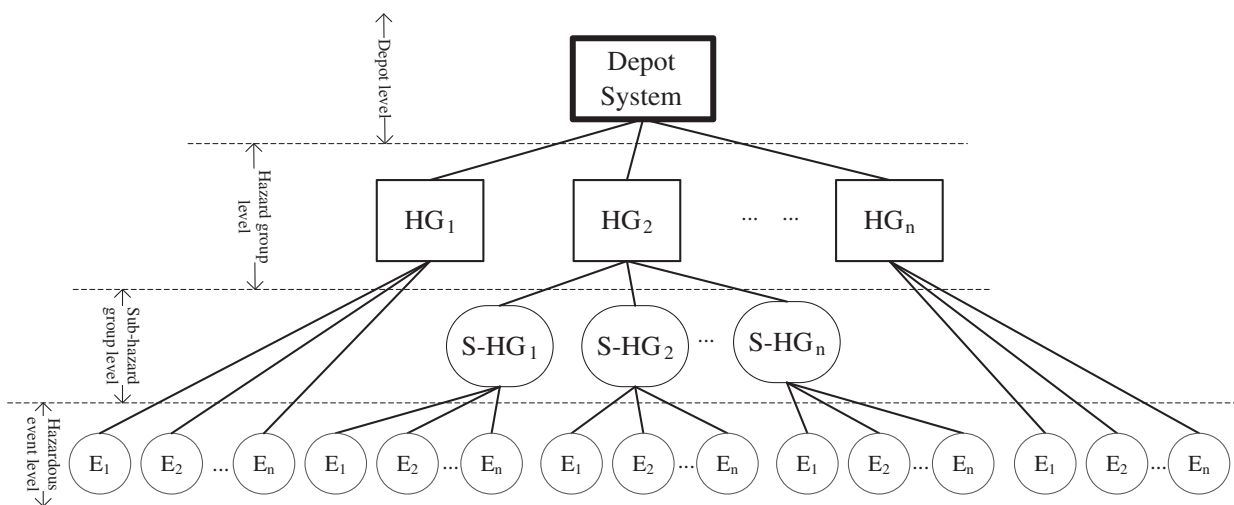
Depot level

Depot System

Hazard group level

$HG_1$ $HG_2$ ... ... $HG_n$

Sub-hazard group level

$S\text{-}HG_1$ $S\text{-}HG_2$ ... $S\text{-}HG_n$

Hazardous event level

$E_1$ $E_2$ ... $E_n$ $E_1$ $E_2$ ... $E_n$ $E_1$ $E_2$ ... $E_n$ $E_1$ $E_2$ ... $E_n$ $E_1$ $E_2$ ... $E_n$